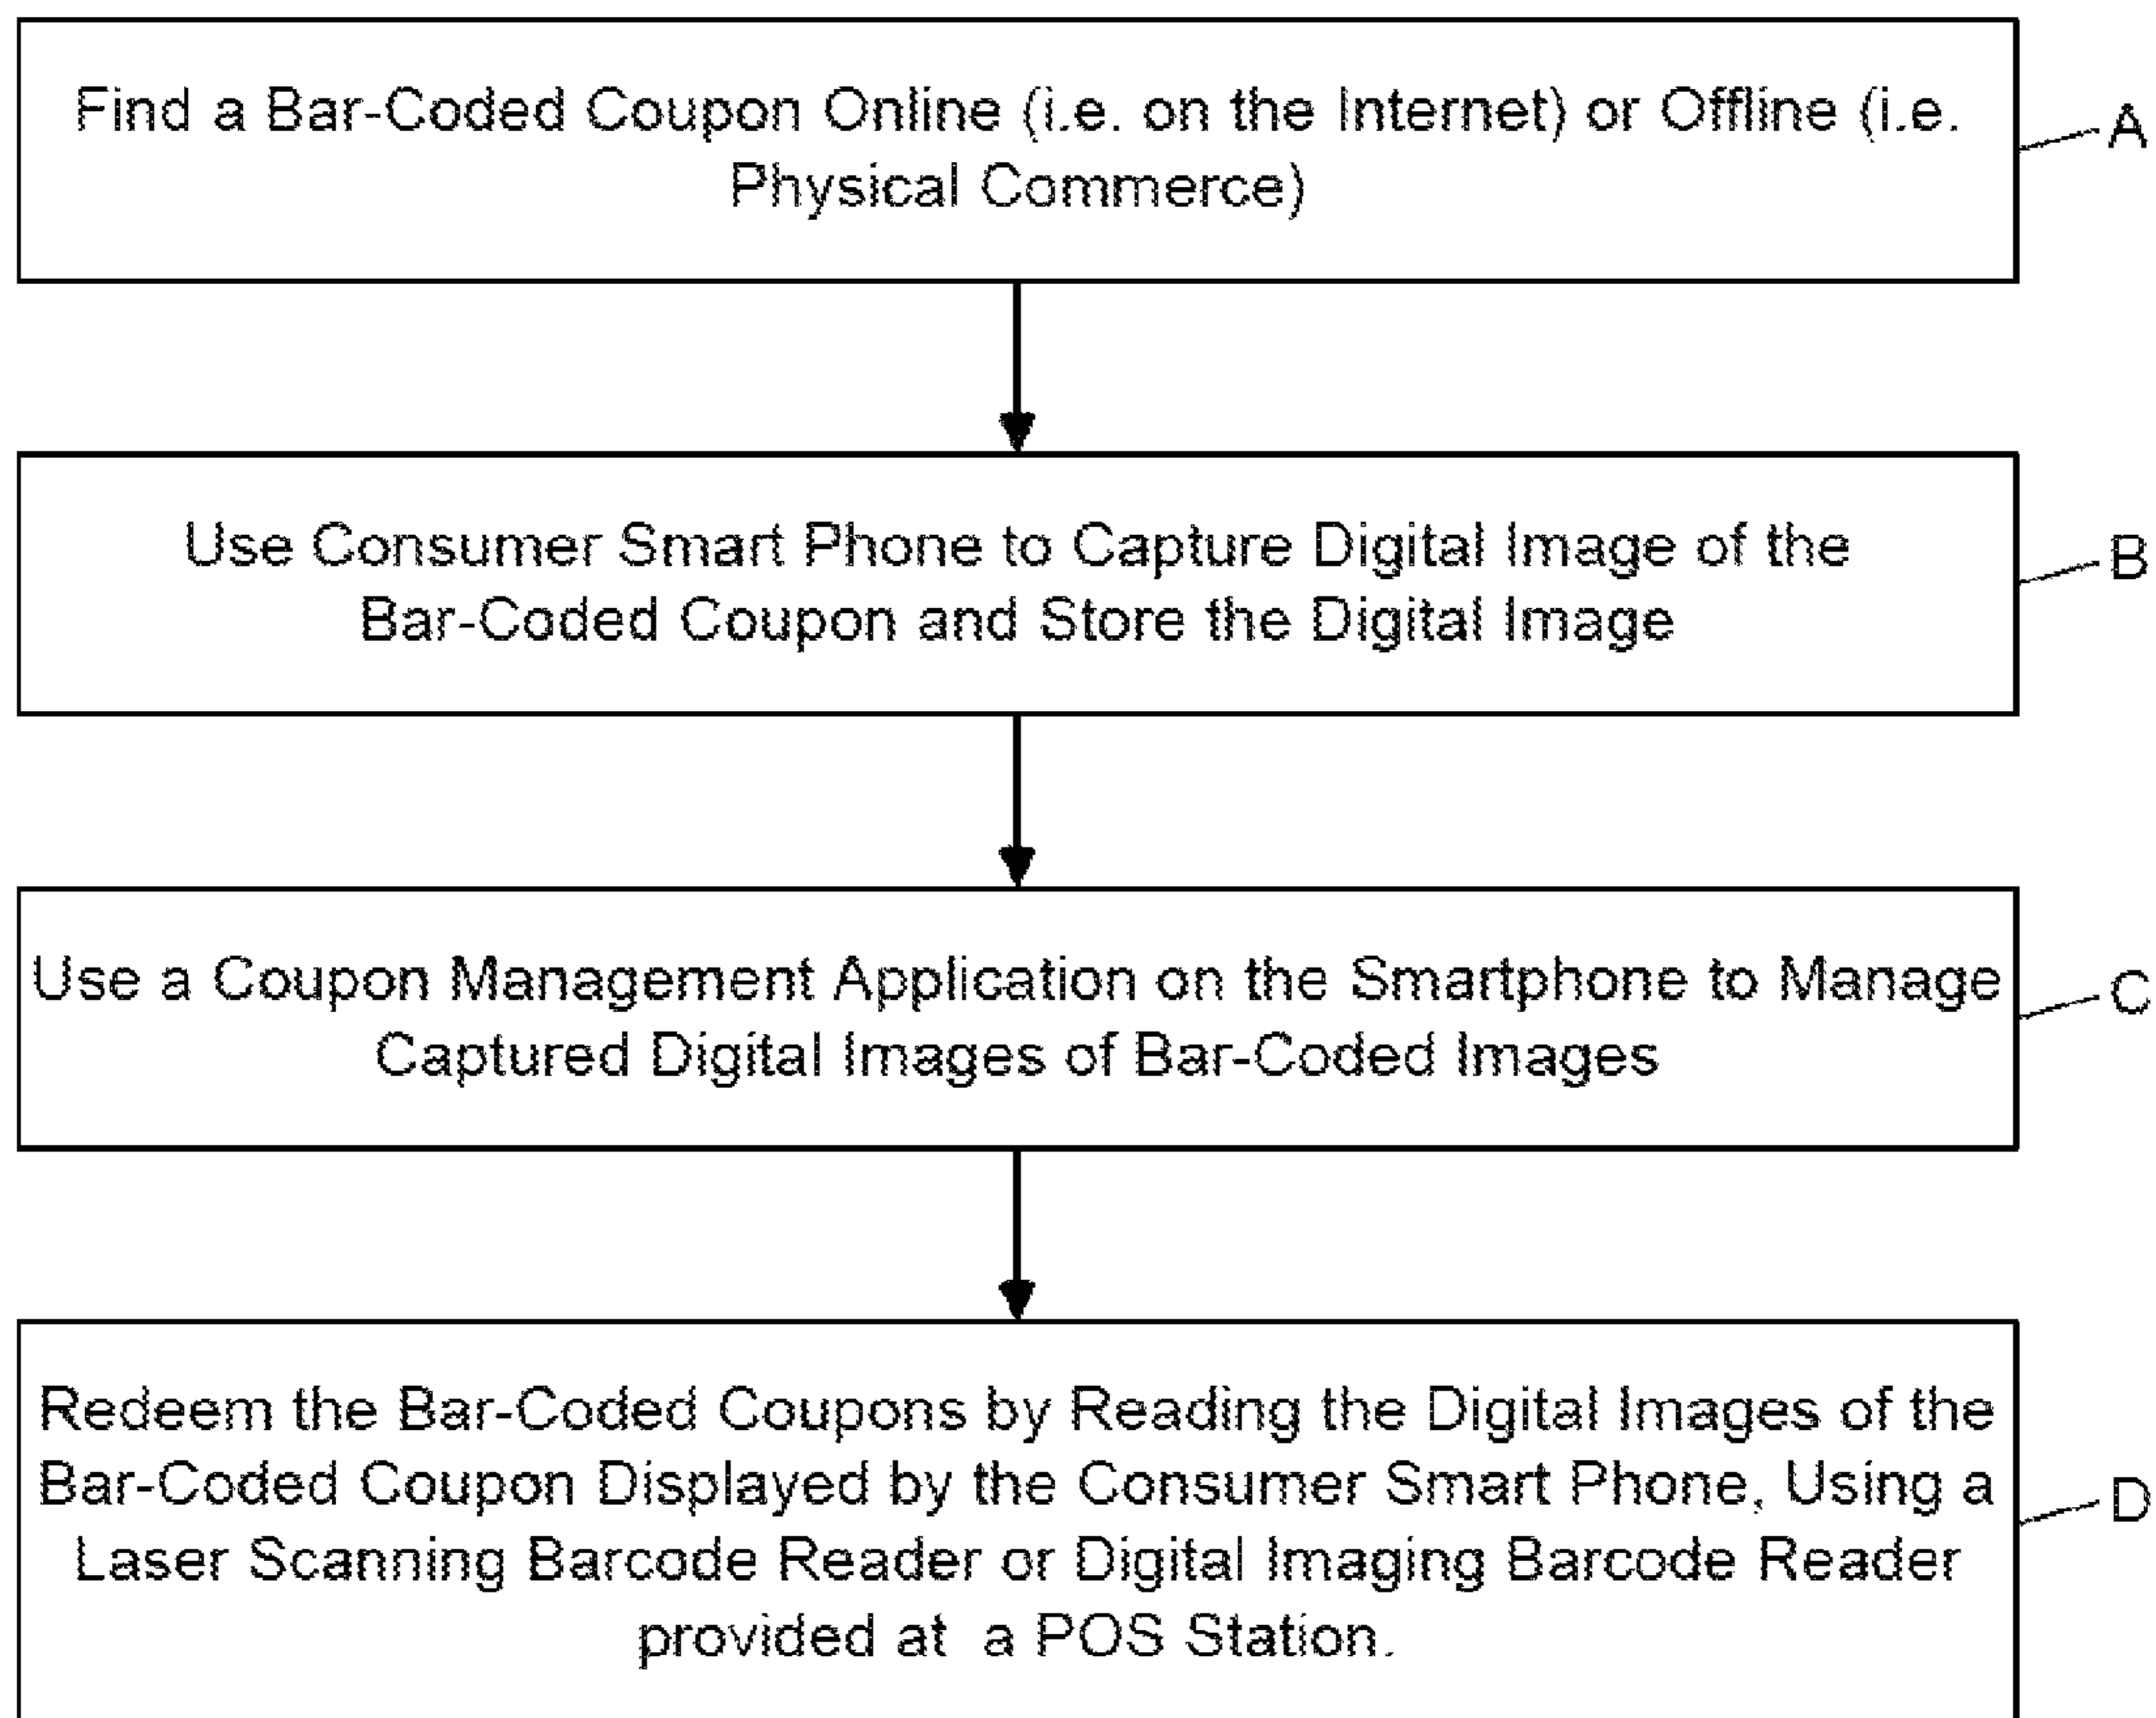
Find a Bar-Coded Coupon Online (i.e. on the Internet) or Offline (i.e. Physical Commerce)

A

Use Consumer Smart Phone to Capture Digital Image of the Bar-Coded Coupon and Store the Digital Image

B

Use a Coupon Management Application on the Smartphone to Manage Captured Digital Images of Bar-Coded Images

C

Redeem the Bar-Coded Coupons by Reading the Digital Images of the Bar-Coded Coupon Displayed by the Consumer Smart Phone, Using a Laser Scanning Barcode Reader or Digital Imaging Barcode Reader provided at a POS Station.

D